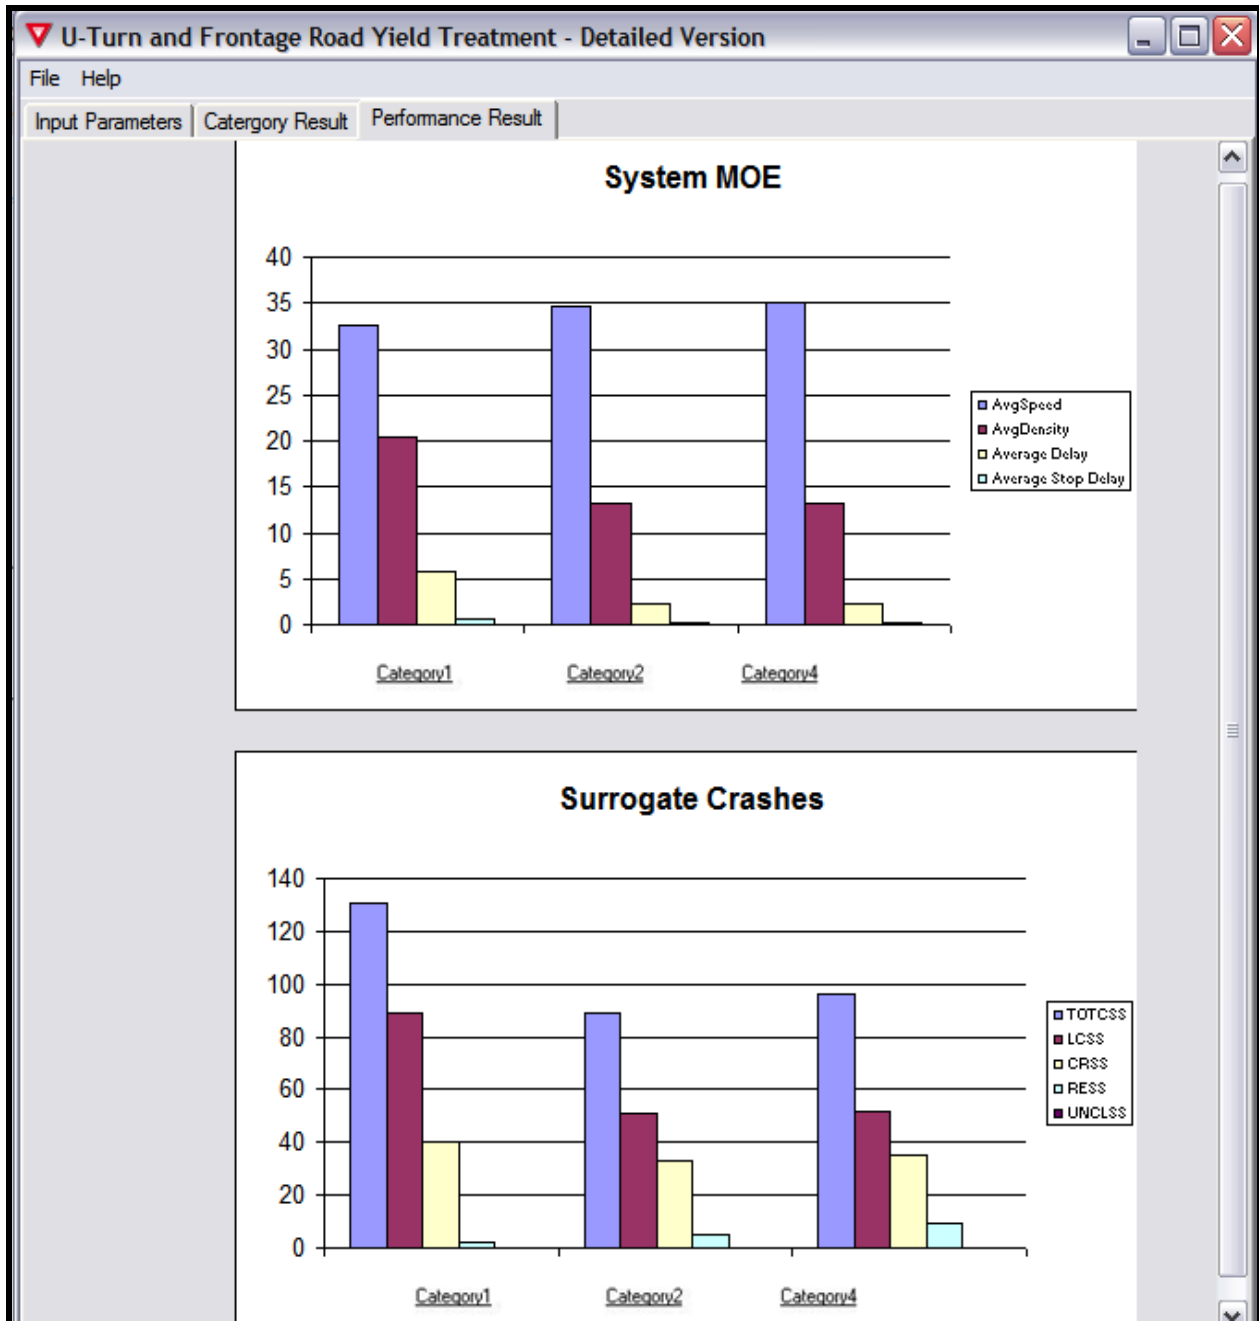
U-Turn and Frontage Road Yield Treatment - Detailed Version

File Help

Input Parameters | Catergory Result | Performance Result

System MOE

40
35
30
25
20
15
10
5
0

AvgSpeed
AvgDensity
Average Delay
Average Stop Delay

Category1 Category2 Category4

Surrogate Crashes

140
120
100
80
60
40
20
0

TOTCSS
LCSS
CRSS
RESS
UNCLSS

Category1 Category2 Category4